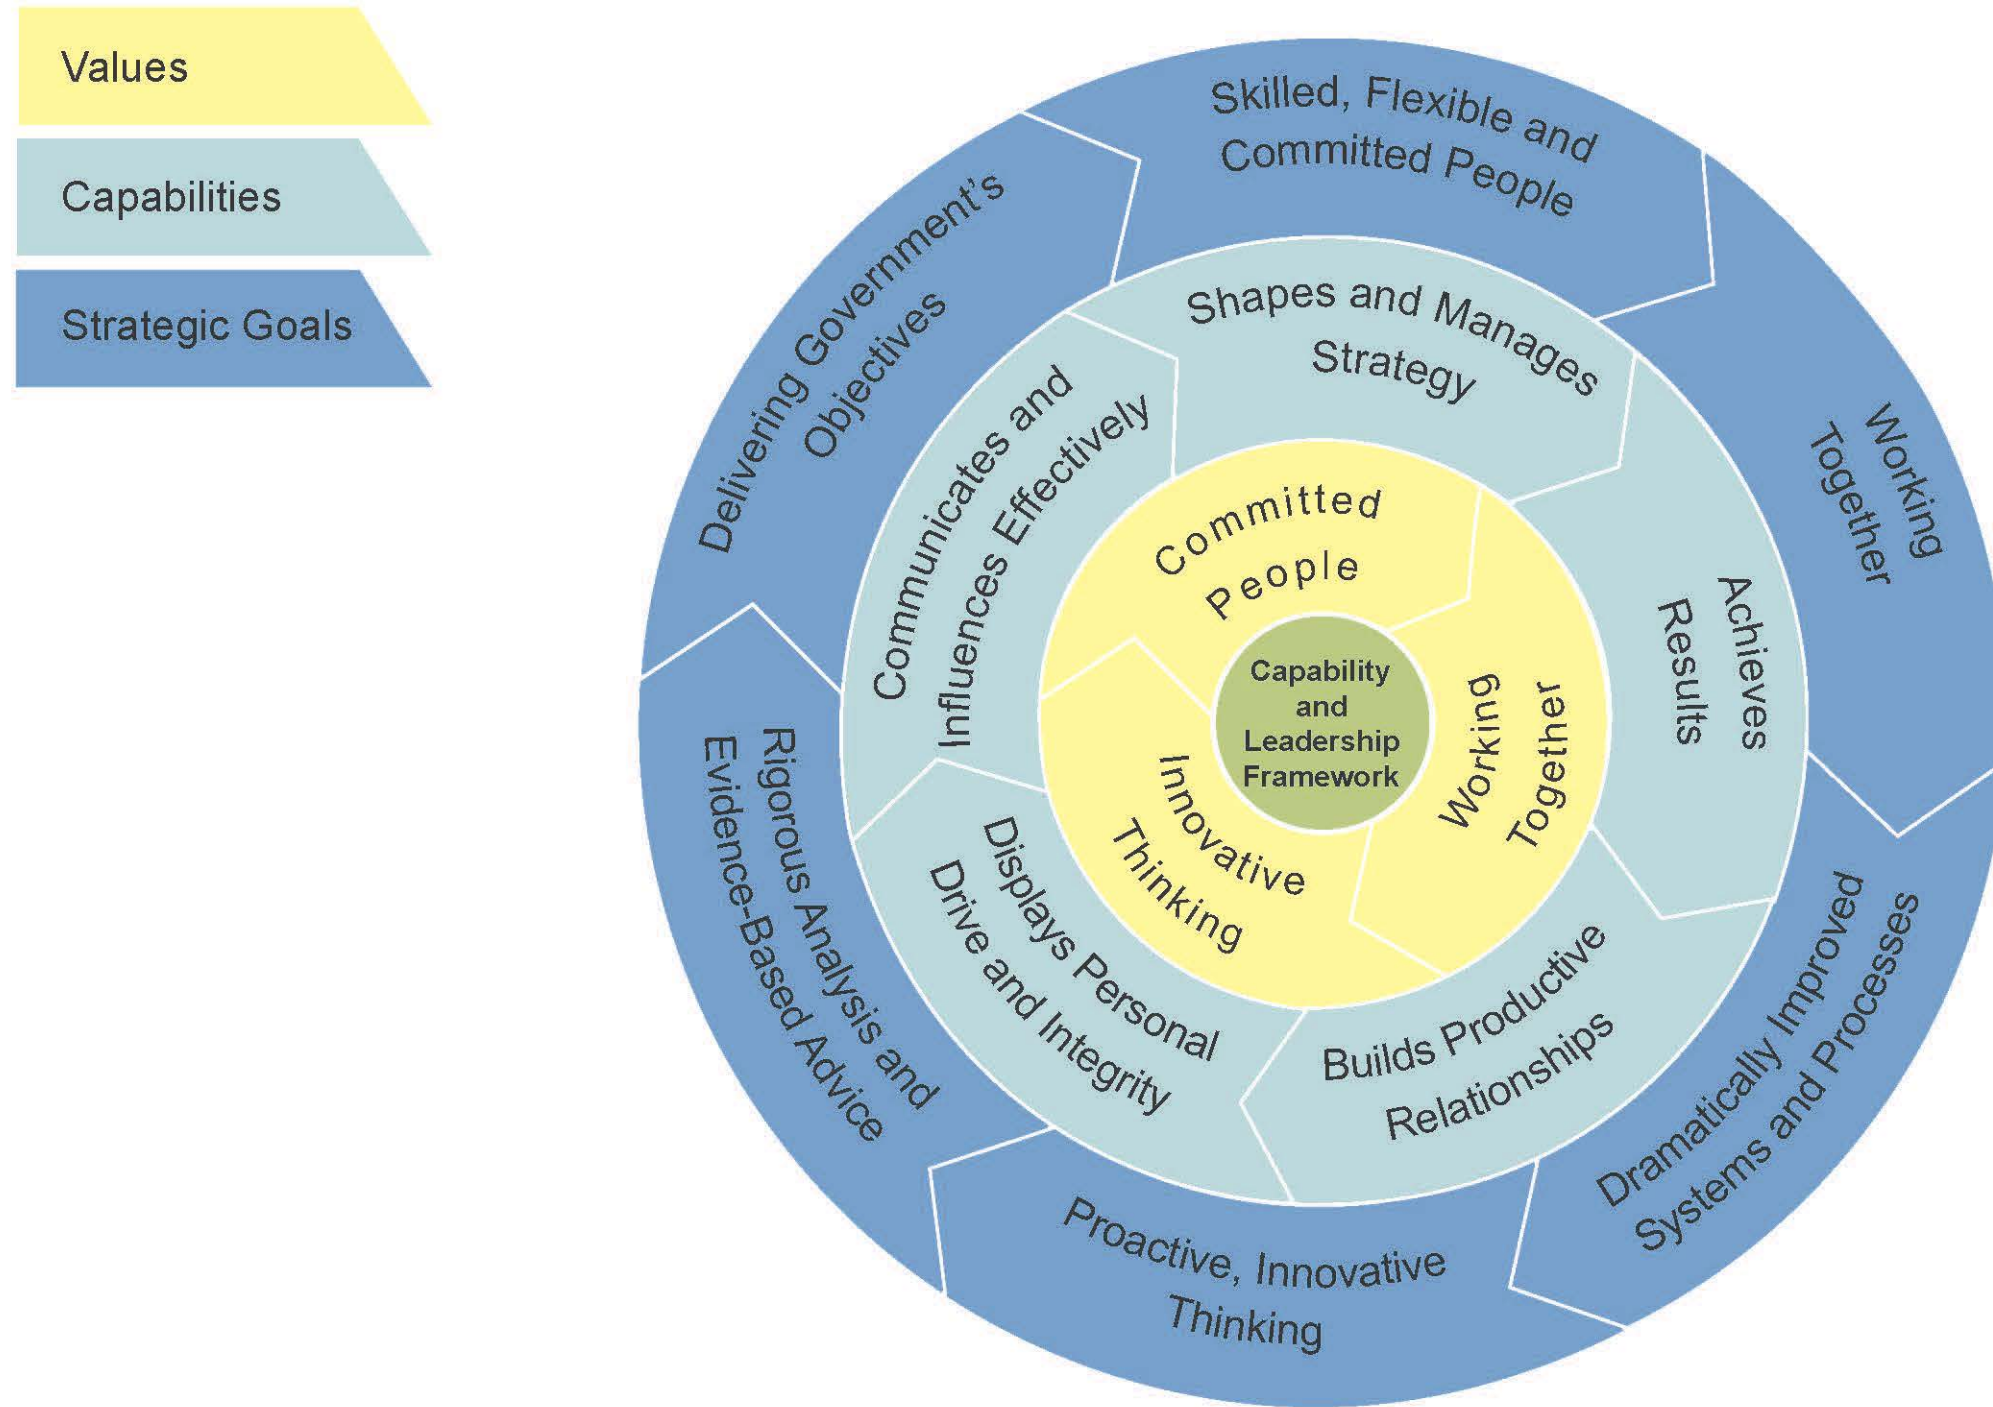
Values

Capabilities

Strategic Goals

Skilled, Flexible and Committed People

Working Together

Dramatically Improved Systems and Processes

Proactive, Innovative Thinking

Rigorous Analysis and Evidence-Based Advice

Delivering Government's Objectives

Shapes and Manages Strategy

Achieves Results

Builds Productive Relationships

Displays Personal Drive and Integrity

Communicates and Influences Effectively

Committed People

Working Together

Innovative Thinking

Capability and Leadership Framework